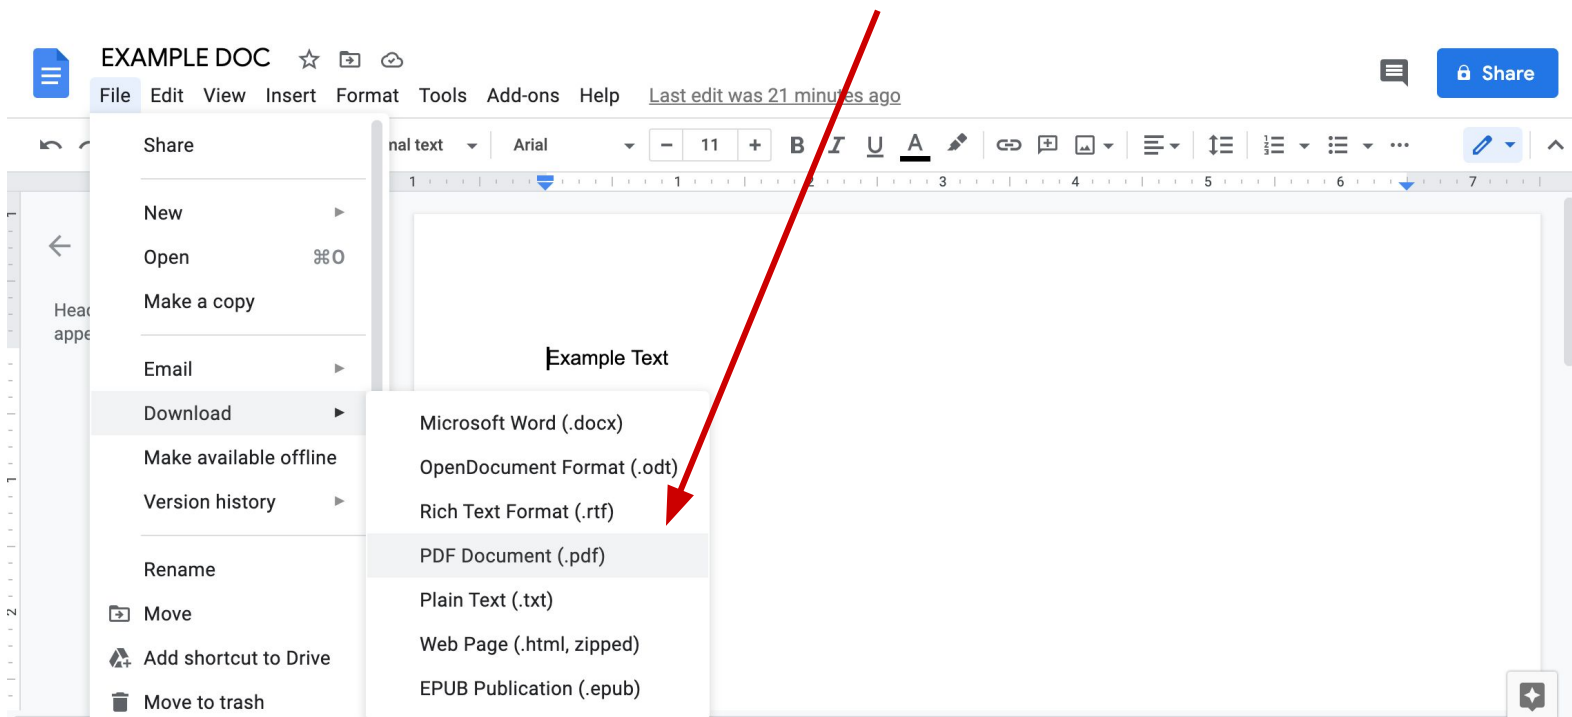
EXAMPLE DOC

File Edit View Insert Format Tools Add-ons Help Last edit was 21 minutes ago

Share

nal text Arial 11 B I U A

1 1 2 3 4 5 6 7

Head
appe

Share

New
Open ⌘O
Make a copy

Email
Download
Make available offline
Version history

Rename
Move
Add shortcut to Drive
Move to trash

Example Text

Microsoft Word (.docx)
OpenDocument Format (.odt)
Rich Text Format (.rtf)
PDF Document (.pdf)
Plain Text (.txt)
Web Page (.html, zipped)
EPUB Publication (.epub)